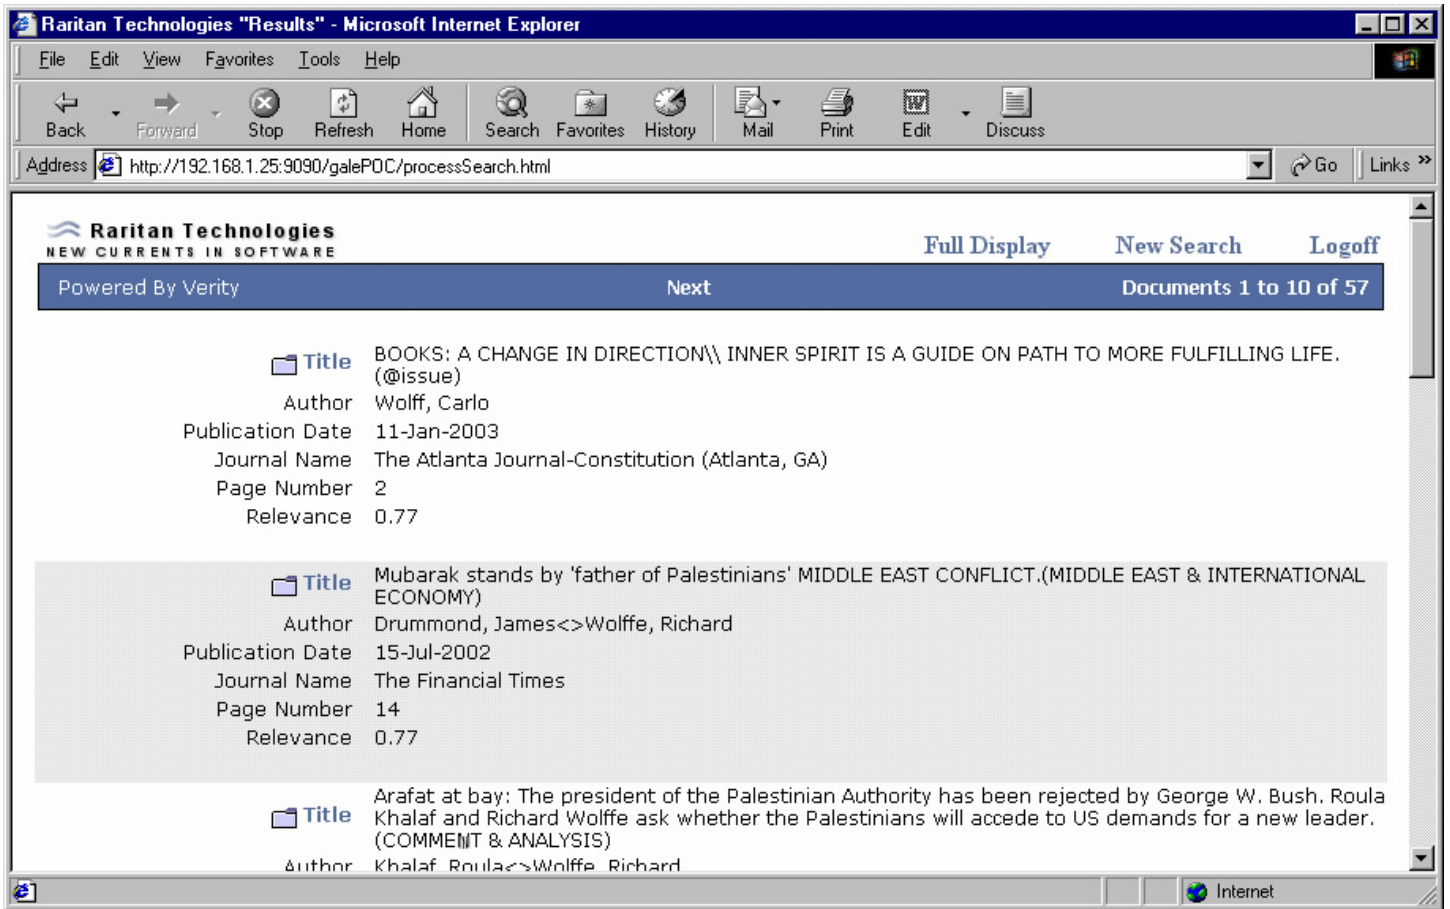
Raritan Technologies "Results" - Microsoft Internet Explorer

File Edit View Favorites Tools Help

Back Forward Stop Refresh Home Search Favorites History Mail Print Edit Discuss

Address http://192.168.1.25:9090/galePOC/processSearch.html Go Links

Raritan Technologies
NEW CURRENTS IN SOFTWARE

Full Display New Search Logoff

Powered By Verity Next Documents 1 to 10 of 57

| | |
|---|---|
| Title | BOOKS: A CHANGE IN DIRECTION\\ INNER SPIRIT IS A GUIDE ON PATH TO MORE FULFILLING LIFE.(@issue) |
| Author | Wolff, Carlo |
| Publication Date | 11-Jan-2003 |
| Journal Name | The Atlanta Journal-Constitution (Atlanta, GA) |
| Page Number | 2 |
| Relevance | 0.77 |
| Title | Mubarak stands by 'father of Palestinians' MIDDLE EAST CONFLICT.(MIDDLE EAST & INTERNATIONAL ECONOMY) |
| Author | Drummond, James<>Wolffe, Richard |
| Publication Date | 15-Jul-2002 |
| Journal Name | The Financial Times |
| Page Number | 14 |
| Relevance | 0.77 |
| Title | Arafat at bay: The president of the Palestinian Authority has been rejected by George W. Bush. Roula Khalaf and Richard Wolffe ask whether the Palestinians will accede to US demands for a new leader.(COMMENT & ANALYSIS) |
| Author | Khalaf, Roula<>Wolffe, Richard |

Internet